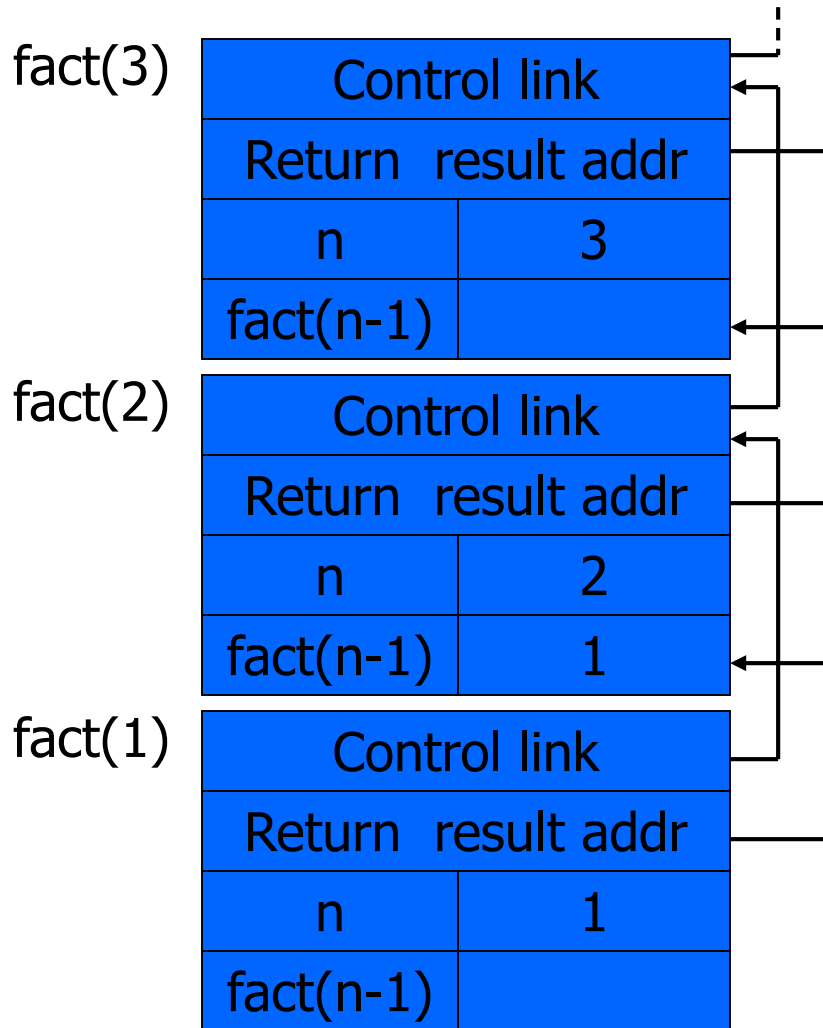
fact(3)

| Control link | |
|---|---|
| Return result addr | |
| n | 3 |
| fact(n-1) | |

fact(2)

| Control link | |
|---|---|
| Return result addr | |
| n | 2 |
| fact(n-1) | 1 |

fact(1)

| Control link | |
|---|---|
| Return result addr | |
| n | 1 |
| fact(n-1) | |